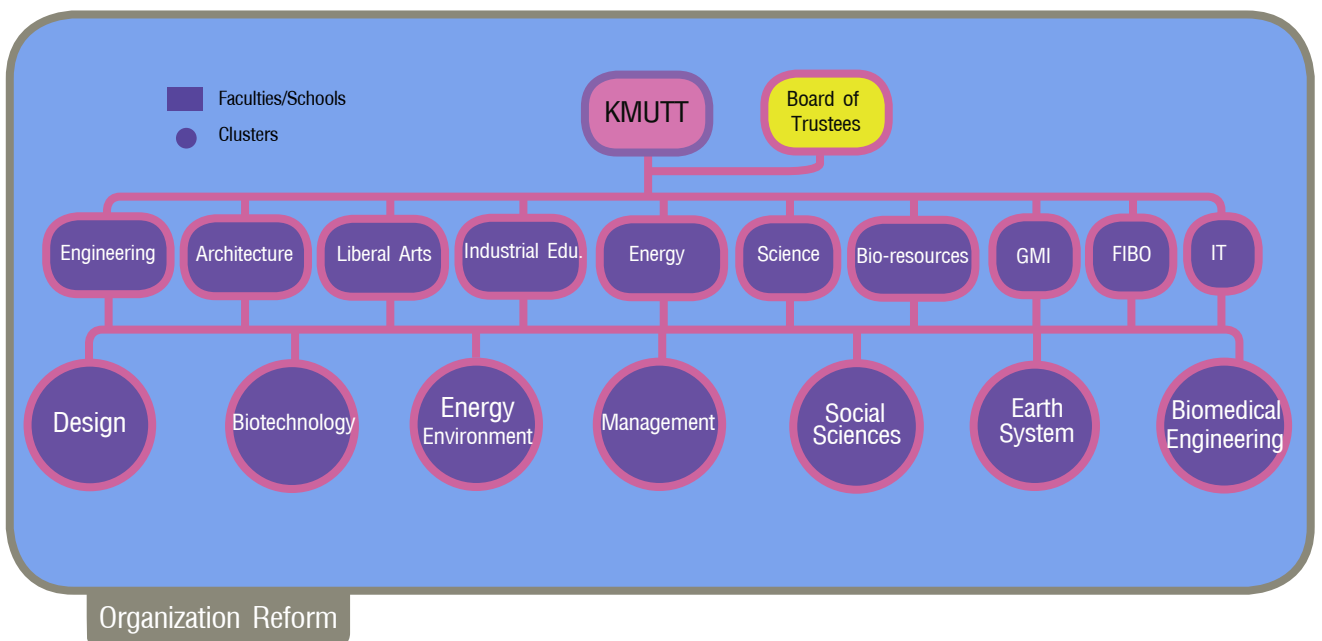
Faculties/Schools

Clusters

KMUTT

Board of Trustees

Engineering

Architecture

Liberal Arts

Industrial Edu.

Energy

Science

Bio-resources

GMI

FIBO

IT

Design

Biotechnology

Energy Environment

Management

Social Sciences

Earth System

Biomedical Engineering

Organization Reform